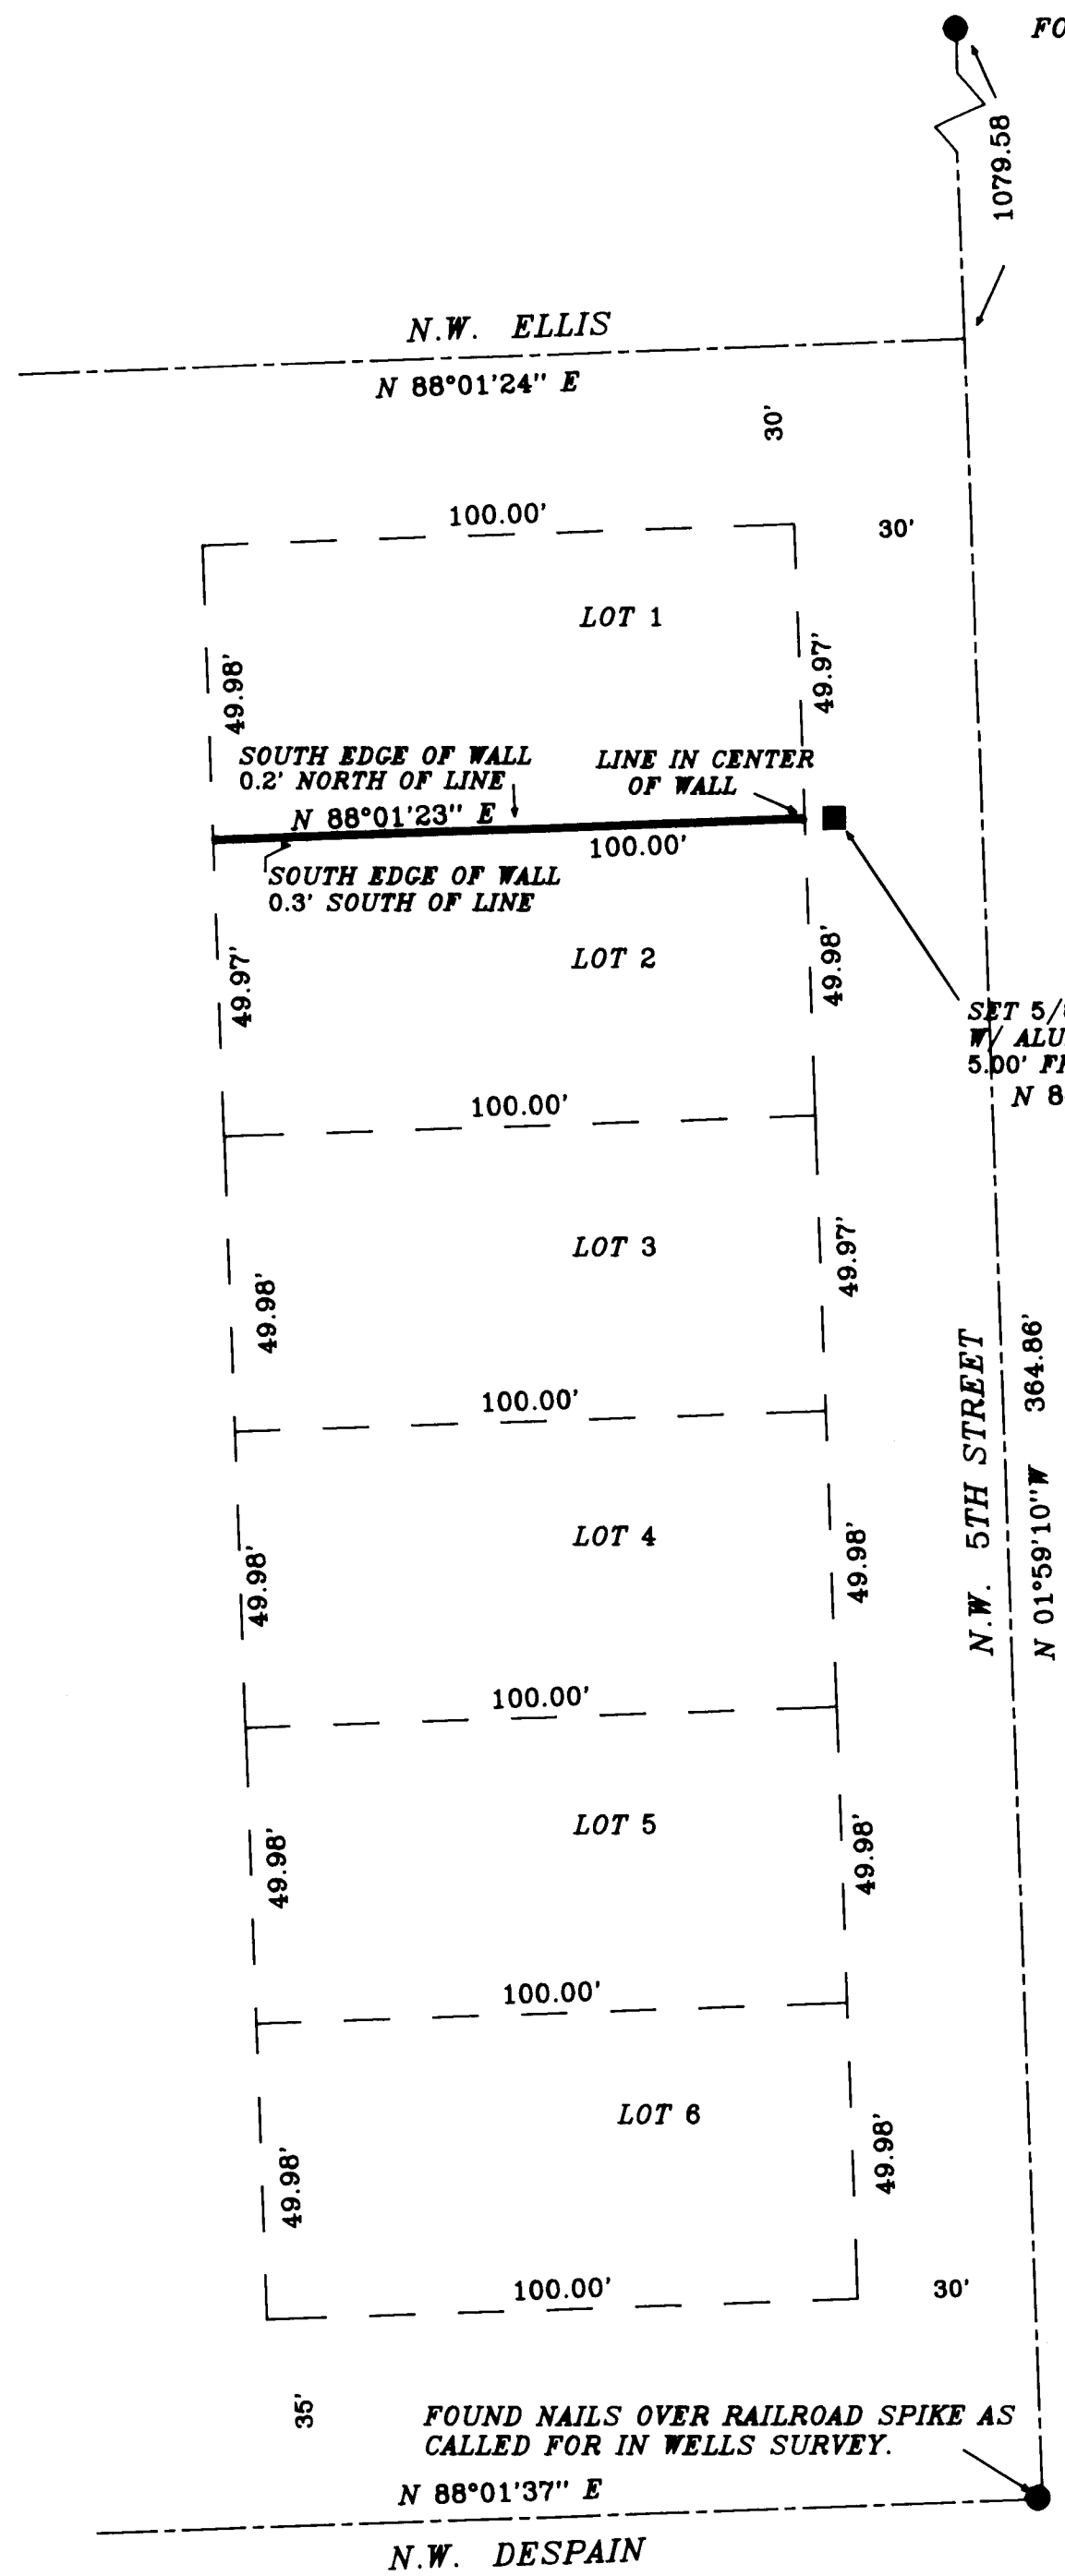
FO

1079.58

N.W. ELLIS

N 88°01'24" E

30'

100.00'

30'

LOT 1

49.98'

49.97'

SOUTH EDGE OF WALL 0.2' NORTH OF LINE

LINE IN CENTER OF WALL

N 88°01'23" E

100.00'

SOUTH EDGE OF WALL 0.3' SOUTH OF LINE

LOT 2

49.97'

49.98'

SET 5/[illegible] W/ ALU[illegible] 5.00' F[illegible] N 8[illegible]

100.00'

LOT 3

49.98'

49.97'

N.W. 5TH STREET

364.86'

N 01°59'10" W

100.00'

LOT 4

49.98'

49.98'

100.00'

LOT 5

49.98'

49.98'

100.00'

LOT 6

49.98'

49.98'

100.00'

30'

35'

FOUND NAILS OVER RAILROAD SPIKE AS CALLED FOR IN WELLS SURVEY.

N 88°01'37" E

N.W. DESPAIN